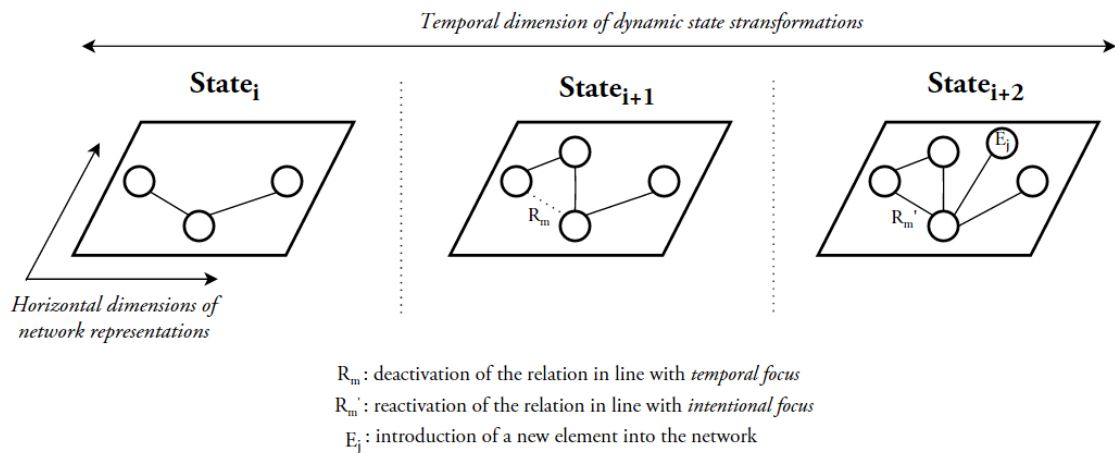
Temporal dimension of dynamic state stransformations

$\text{State}_{i}$

$\text{State}_{i+1}$

$\text{State}_{i+2}$

$R_m$

$R_m'$

$E_j$

Horizontal dimensions of network representations

$R_m$ : deactivation of the relation in line with temporal focus

$R_m'$ : reactivation of the relation in line with intentional focus

$E_j$ : introduction of a new element into the network